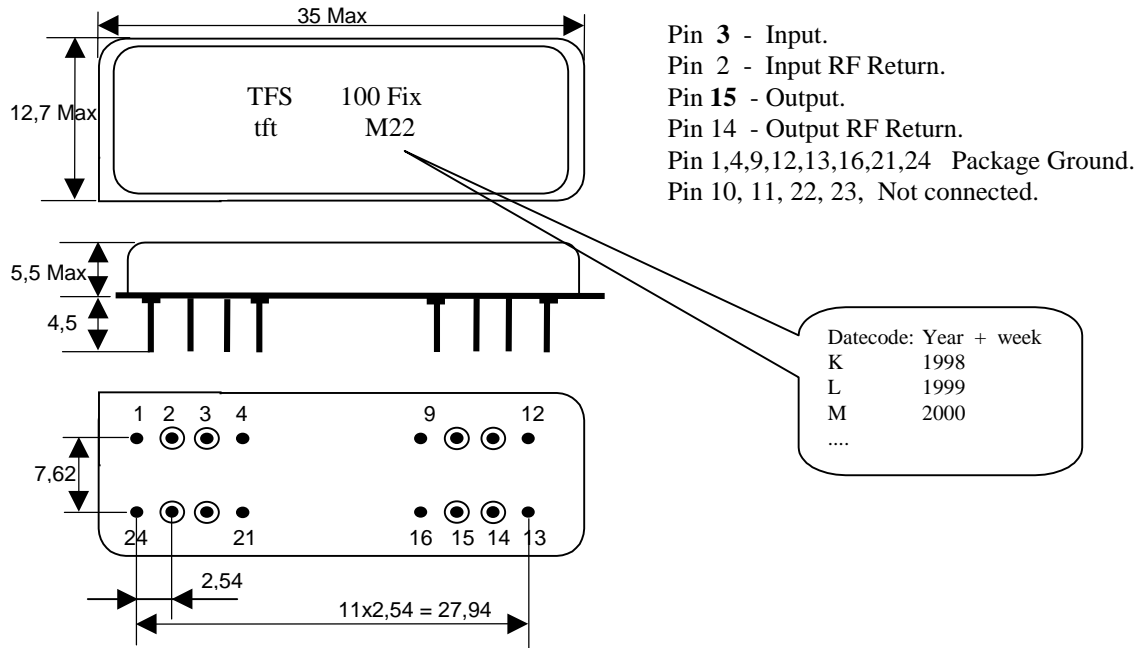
35 Max

12,7 Max

TFS 100 Fix
tft M22

Pin **3** - Input.
Pin 2 - Input RF Return.
Pin **15** - Output.
Pin 14 - Output RF Return.
Pin 1,4,9,12,13,16,21,24 Package Ground.
Pin 10, 11, 22, 23, Not connected.

5,5 Max

4,5

Datecode: Year + week
K 1998
L 1999
M 2000
....

1 2 3 4 9 12

7,62

24 21 16 15 14 13

2,54

11x2,54 = 27,94